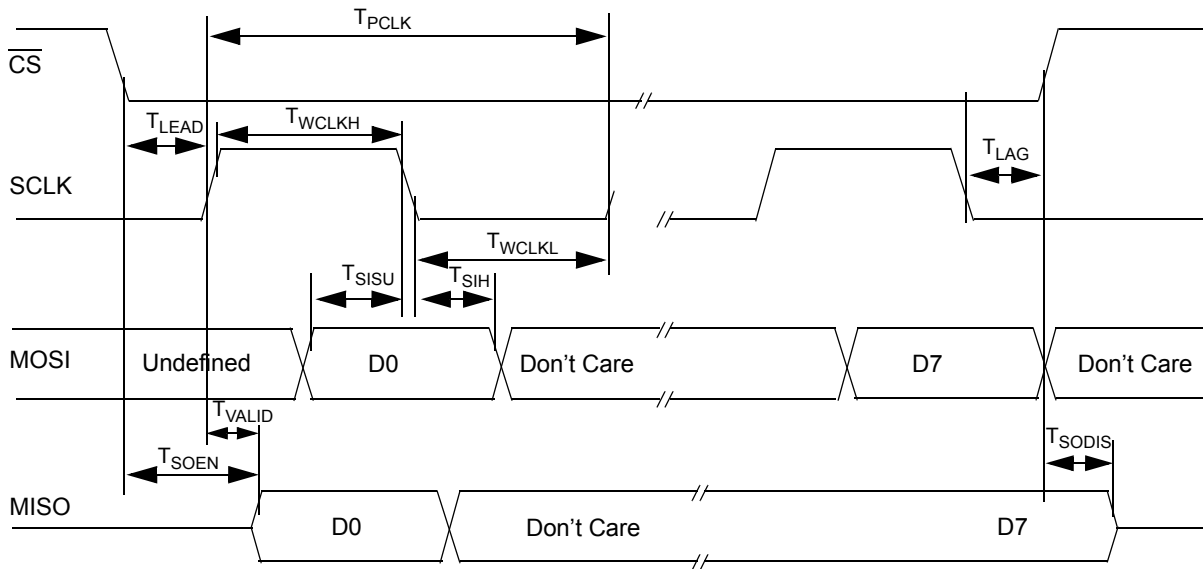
$T_{PCLK}$

$\overline{CS}$

$T_{LEAD}$

$T_{WCLKH}$

$T_{LAG}$

SCLK

$T_{WCLKL}$

$T_{SISU}$

$T_{SIH}$

MOSI

Undefined

D0

Don't Care

D7

Don't Care

$T_{VALID}$

$T_{SODIS}$

$T_{SOEN}$

MISO

D0

Don't Care

D7